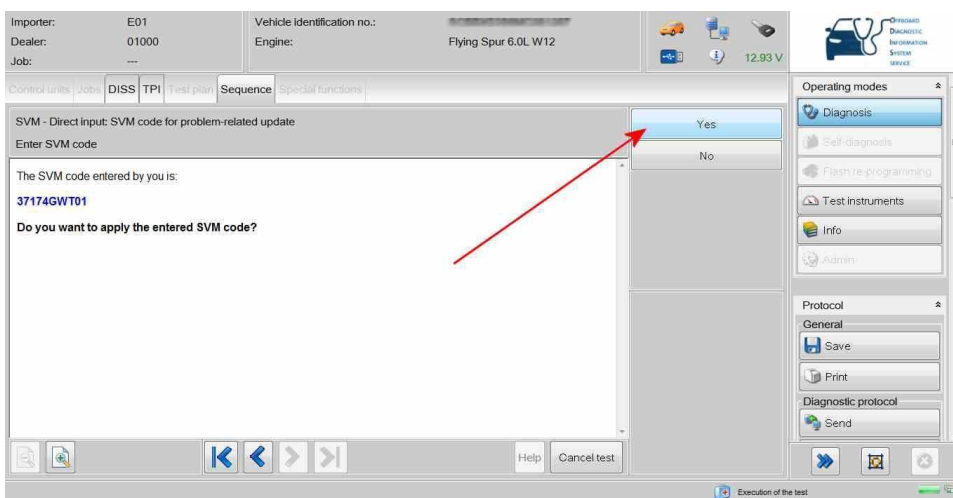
Importer: E01
Dealer: 01000
Job: ---

Vehicle identification no.: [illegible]
Engine: Flying Spur 6.0L W12

12.93 V

Offboard Diagnostic Information System Service

Control units | Jobs | DISS | TPI | Test plan | Sequence | Special functions

SVM - Direct input: SVM code for problem-related update
Enter SVM code

The SVM code entered by you is:

37174GWT01

Do you want to apply the entered SVM code?

Yes
No

Help
Cancel test

Operating modes
Diagnosis
Self-diagnosis
Flash re-programming
Test instruments
Info
Admin

Protocol
General
Save
Print
Diagnostic protocol
Send

Execution of the test